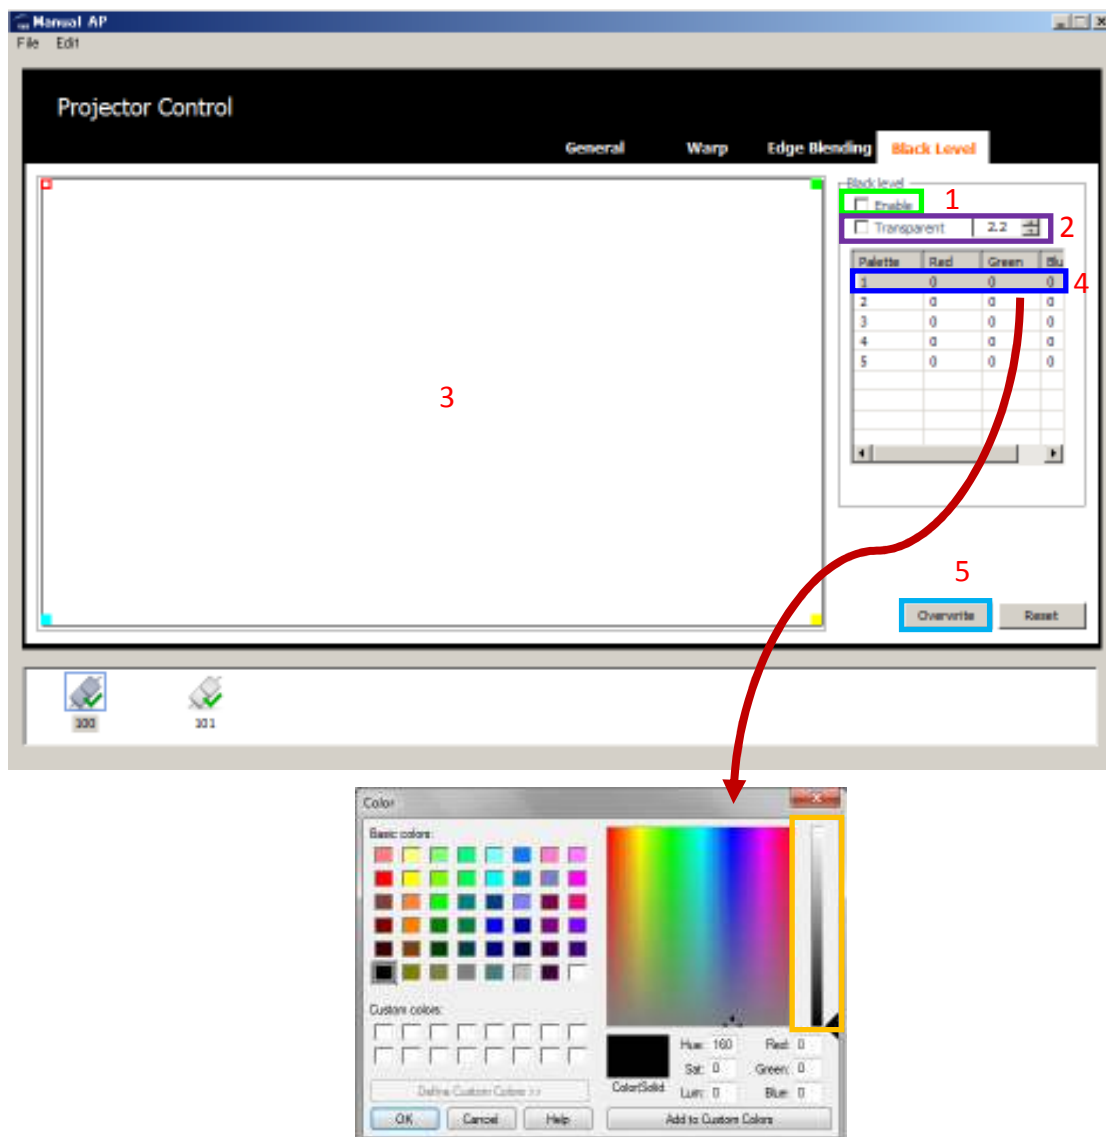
Manual AP

File Edit

Projector Control

General Warp Edge Blending Black Level

Black level

Enable 1

Transparent 2.2 2

| Palette | Red | Green | Blu |
|---|---|---|---|
| 1 | 0 | 0 | 0 |
| 2 | 0 | 0 | 0 |
| 3 | 0 | 0 | 0 |
| 4 | 0 | 0 | 0 |
| 5 | 0 | 0 | 0 |

4

3

5

Overwrite Reset

100 101

Color

Basic colors:

Custom colors:

Define Custom Colors >>

OK Cancel Help

Color|Solid

Hue: 160 Sat: 0 Lum: 0

Red: 0 Green: 0 Blue: 0

Add to Custom Colors